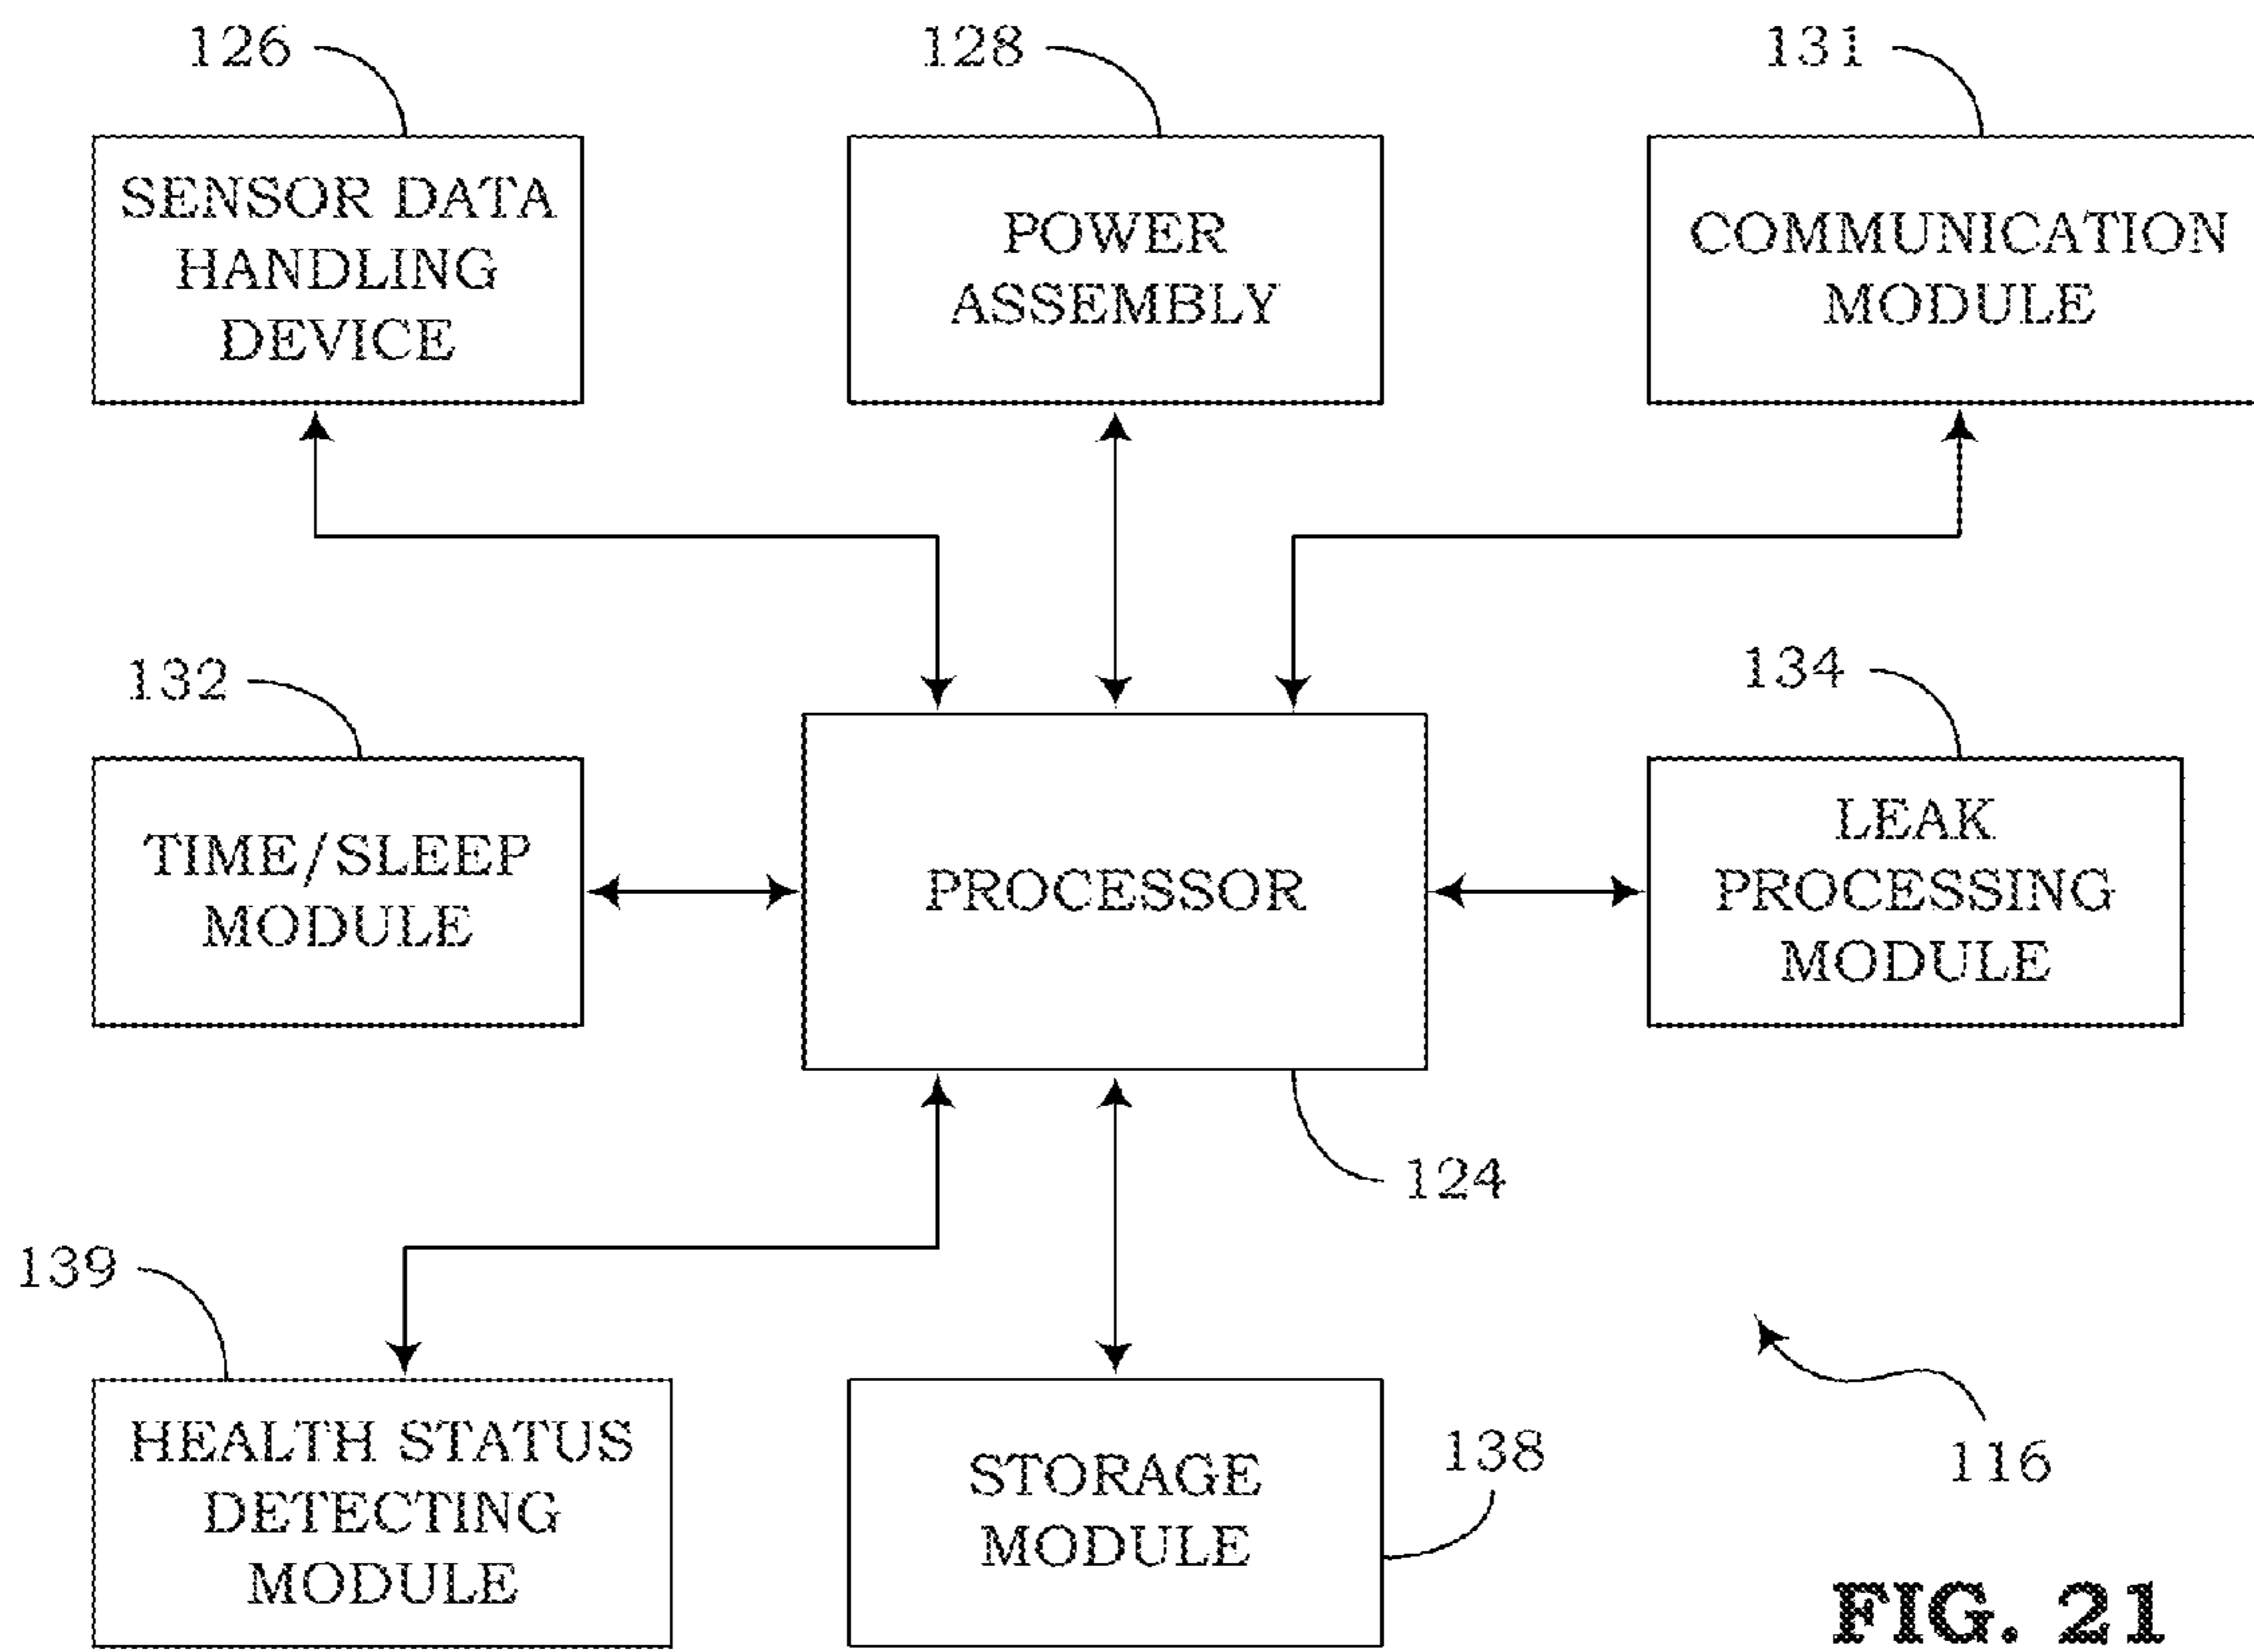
126

SENSOR DATA HANDLING DEVICE

128

POWER ASSEMBLY

131

COMMUNICATION MODULE

132

TIME/SLEEP MODULE

PROCESSOR

134

LEAK PROCESSING MODULE

124

139

HEALTH STATUS DETECTING MODULE

STORAGE MODULE

138

116

FIG. 21